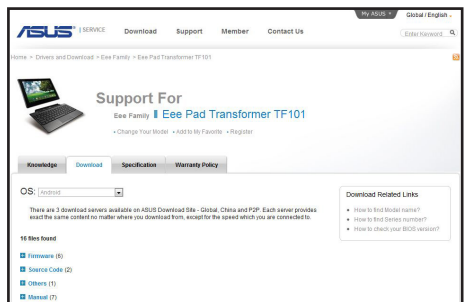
My ASUS Global / English

ASUS | SERVICE Download Support Member Contact Us

Enter Keyword...

Home > Drivers and Download > Eee Family > Eee Pad Transformer TF101

Support For

Eee Family Eee Pad Transformer TF101

• Change Your Model • Add to My Favorite • Register

Knowledge Download Specification Warranty Policy

OS: Android

There are 3 download servers available on ASUS Download Site - Global, China and P2P. Each server provides exact the same content no matter where you download from, except for the speed which you are connected to.

16 files found

Firmware (6)

Source Code (2)

Others (1)

Manual (7)

Download Related Links

• How to find Model name?

• How to find Series number?

• How to check your BIOS version?